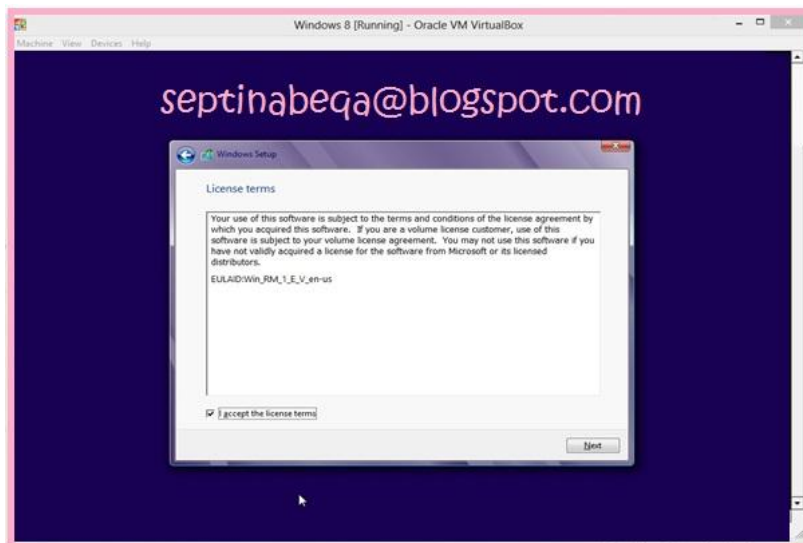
Windows 8 [Running] - Oracle VM VirtualBox

Machine View Devices Help

septinabeqa@blogspot.com

Windows Setup

License terms

Your use of this software is subject to the terms and conditions of the license agreement by which you acquired this software. If you are a volume license customer, use of this software is subject to your volume license agreement. You may not use this software if you have not validly acquired a license for the software from Microsoft or its licensed distributors.

EULAID:Win_RM_1_E_V_en-us

I accept the license terms

Next